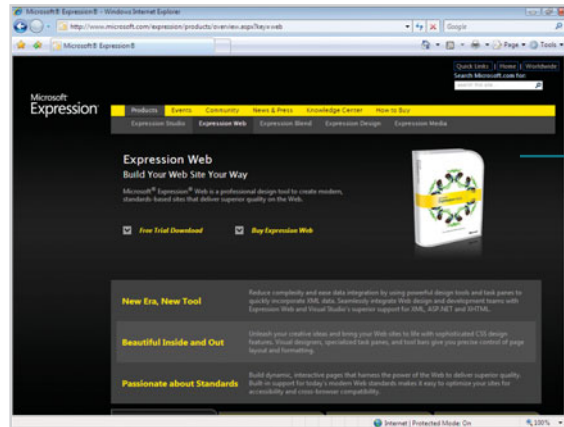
Microsoft® Expression® - Windows Internet Explorer

http://www.microsoft.com/expression/products/overview.aspx?key=web

Google

Microsoft® Expression®

Page Tools

Quick Links | Home | Worldwide

Search Microsoft.com for:

Microsoft Expression

Products Events Community News & Press Knowledge Center How to Buy

Expression Studio Expression Web Expression Blend Expression Design Expression Media

Expression Web

Build Your Web Site Your Way

Microsoft® Expression® Web is a professional design tool to create modern, standards-based sites that deliver superior quality on the Web.

Free Trial Download

Buy Expression Web

New Era, New Tool

Reduce complexity and ease data integration by using powerful design tools and task panes to quickly incorporate XML data. Seamlessly integrate Web design and development teams with Expression Web and Visual Studio's superior support for XML, ASP.NET and XHTML.

Beautiful Inside and Out

Unleash your creative ideas and bring your Web sites to life with sophisticated CSS design features. Visual designers, specialized task panes, and tool bars give you precise control of page layout and formatting.

Passionate about Standards

Build dynamic, interactive pages that harness the power of the Web to deliver superior quality. Built-in support for today's modern Web standards makes it easy to optimize your sites for accessibility and cross-browser compatibility.

Internet | Protected Mode: On

100%